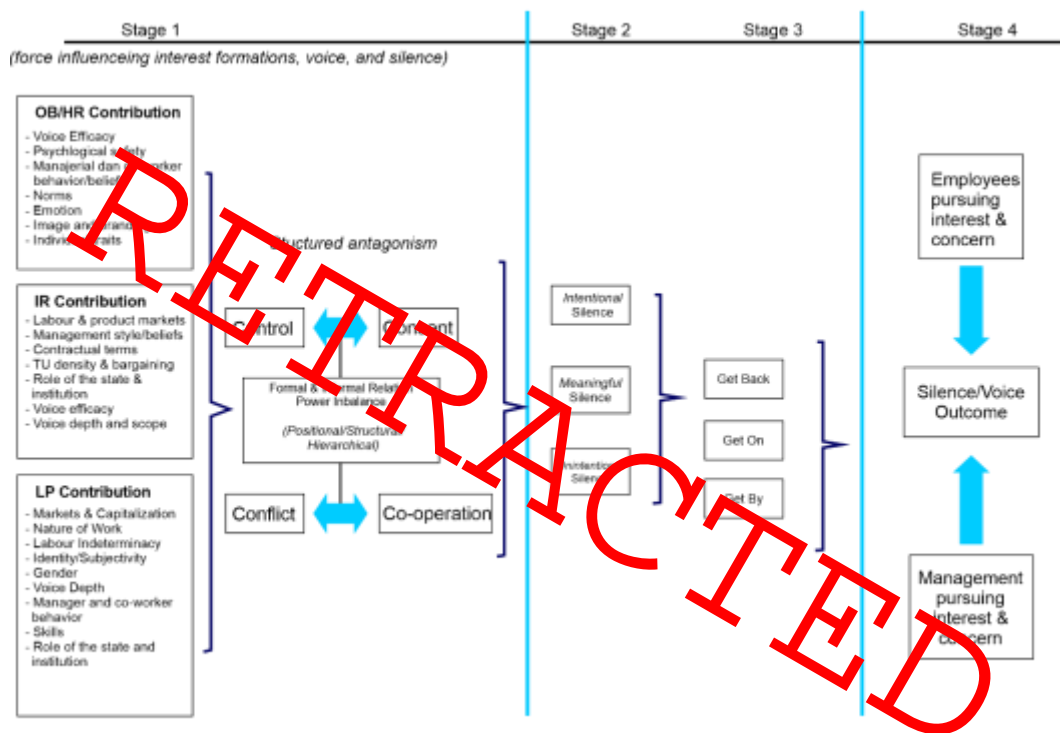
Stage 1

(force influenceing interest formations, voice, and silence)

OB/HR Contribution
- Voice Efficacy
- Psychological s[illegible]
- Manajerial dan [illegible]worker behavior/belief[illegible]
- Norms
- Emotion
- Image and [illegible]
- Indivi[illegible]aits

IR Contribution
- Labour & product markets
- Management style/beliefs
- Contractual terms
- TU density & bargaining
- Role of the state & institution
- Voice efficacy
- Voice depth and scope

LP Contribution
- Markets & Capitalization
- Nature of Work
- Labour Indeterminacy
- Identity/Subjectivity
- Gender
- Voice Depth
- Manager and co-worker behavior
- Skills
- Role of the state and institution

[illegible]tructured antagonism

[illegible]ontrol

Con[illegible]ent

Formal & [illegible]ormal Relatio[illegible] Power Inbalance

(Positional/Structura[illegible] Hierarchical)

Conflict

Co-operation

Stage 2

Intentional Silence

Meaningful Silence

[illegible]ntention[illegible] Silen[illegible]

Stage 3

Get Back

Get On

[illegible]et By

Stage 4

Employees pursuing interest & concern

Silence/Voice Outcome

Management pursuing interest & concern

RETRACTED